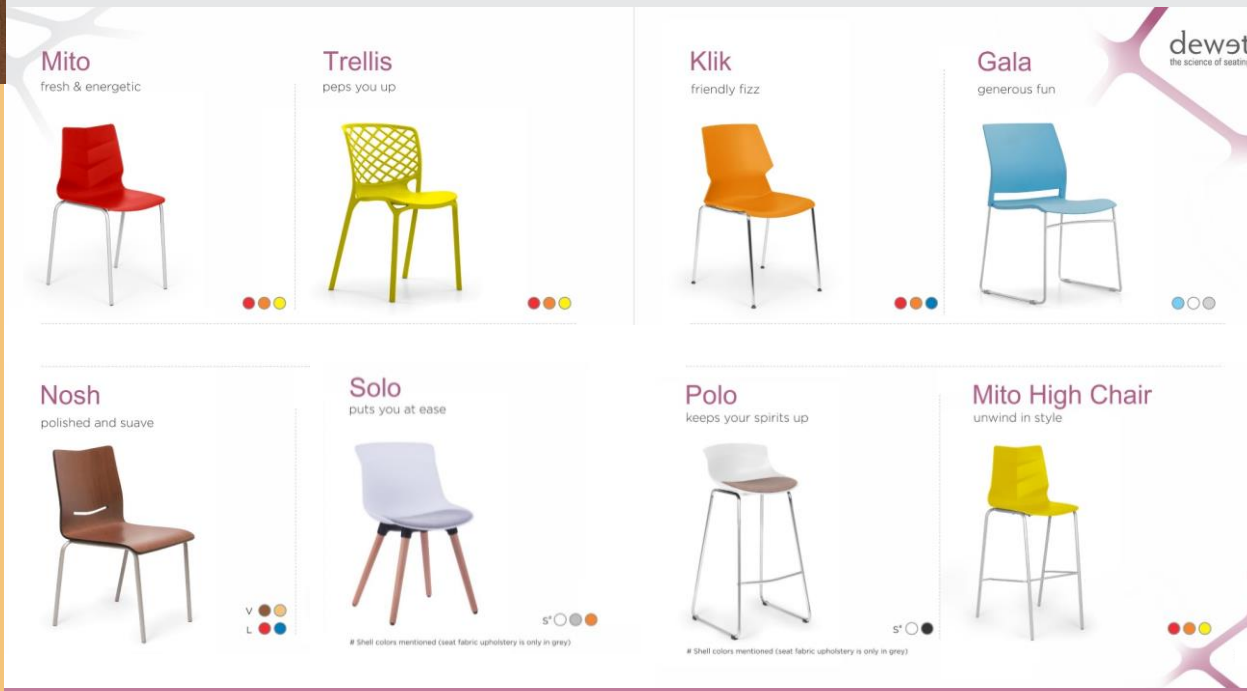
Mito
fresh & energetic

Trellis
peps you up

Klik
friendly fizz

Gala
generous fun

dewet
the science of seatin

Nosh
polished and suave

V
L

Solo
puts you at ease

S*

# Shell colors mentioned (seat fabric upholstery is only in grey)

Polo
keeps your spirits up

S*

# Shell colors mentioned (seat fabric upholstery is only in grey)

Mito High Chair
unwind in style